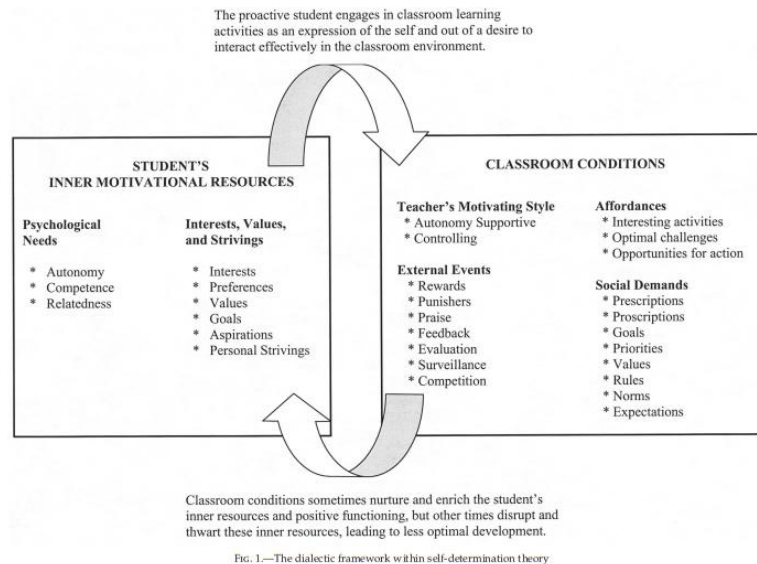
The proactive student engages in classroom learning activities as an expression of the self and out of a desire to interact effectively in the classroom environment.

STUDENT'S
INNER MOTIVATIONAL RESOURCES

Psychological Needs
* Autonomy
* Competence
* Relatedness

Interests, Values, and Strivings
* Interests
* Preferences
* Values
* Goals
* Aspirations
* Personal Strivings

CLASSROOM CONDITIONS

Teacher's Motivating Style
* Autonomy Supportive
* Controlling

External Events
* Rewards
* Punishers
* Praise
* Feedback
* Evaluation
* Surveillance
* Competition

Affordances
* Interesting activities
* Optimal challenges
* Opportunities for action

Social Demands
* Prescriptions
* Proscriptions
* Goals
* Priorities
* Values
* Rules
* Norms
* Expectations

Classroom conditions sometimes nurture and enrich the student's inner resources and positive functioning, but other times disrupt and thwart these inner resources, leading to less optimal development.

FIG. 1.—The dialectic framework within self-determination theory